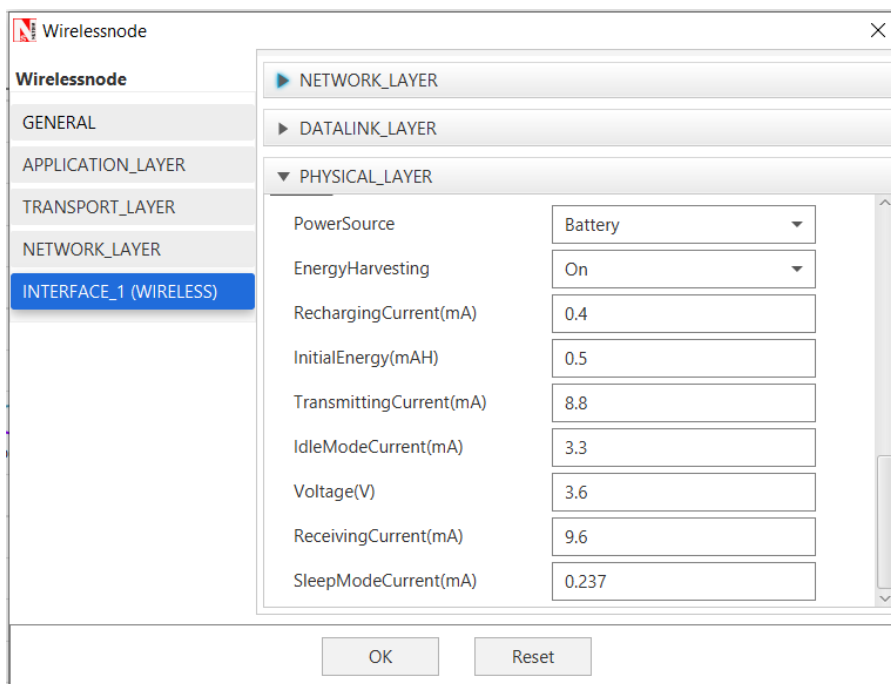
Wirelessnode

Wirelessnode

GENERAL

APPLICATION_LAYER

TRANSPORT_LAYER

NETWORK_LAYER

INTERFACE_1 (WIRELESS)

NETWORK_LAYER

DATALINK_LAYER

PHYSICAL_LAYER

| | |
|---|---|
| PowerSource | Battery |
| EnergyHarvesting | On |
| RechargingCurrent(mA) | 0.4 |
| InitialEnergy(mAH) | 0.5 |
| TransmittingCurrent(mA) | 8.8 |
| IdleModeCurrent(mA) | 3.3 |
| Voltage(V) | 3.6 |
| ReceivingCurrent(mA) | 9.6 |
| SleepModeCurrent(mA) | 0.237 |

OK

Reset